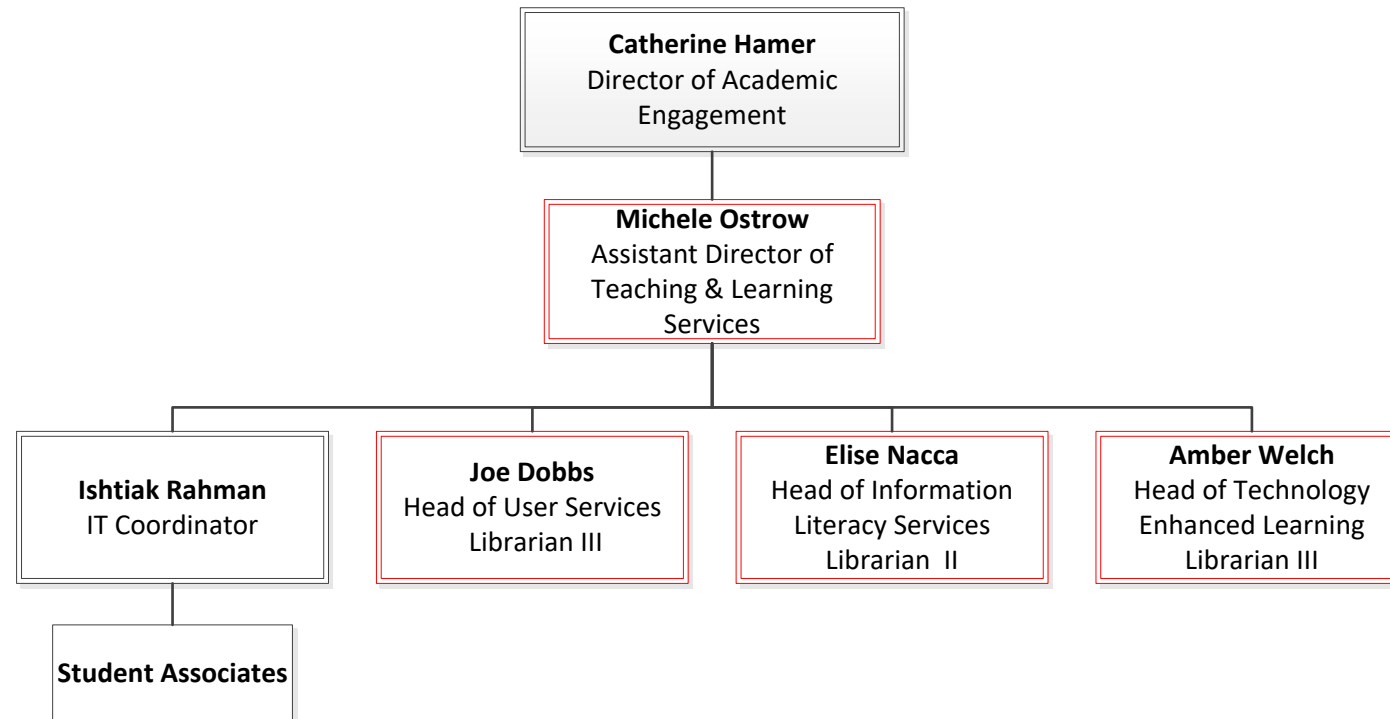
**Catherine Hamer**
Director of Academic Engagement

**Michele Ostrow**
Assistant Director of Teaching & Learning Services

**Ishtiak Rahman**
IT Coordinator

**Joe Dobbs**
Head of User Services
Librarian III

**Elise Nacca**
Head of Information Literacy Services
Librarian II

**Amber Welch**
Head of Technology Enhanced Learning
Librarian III

**Student Associates**